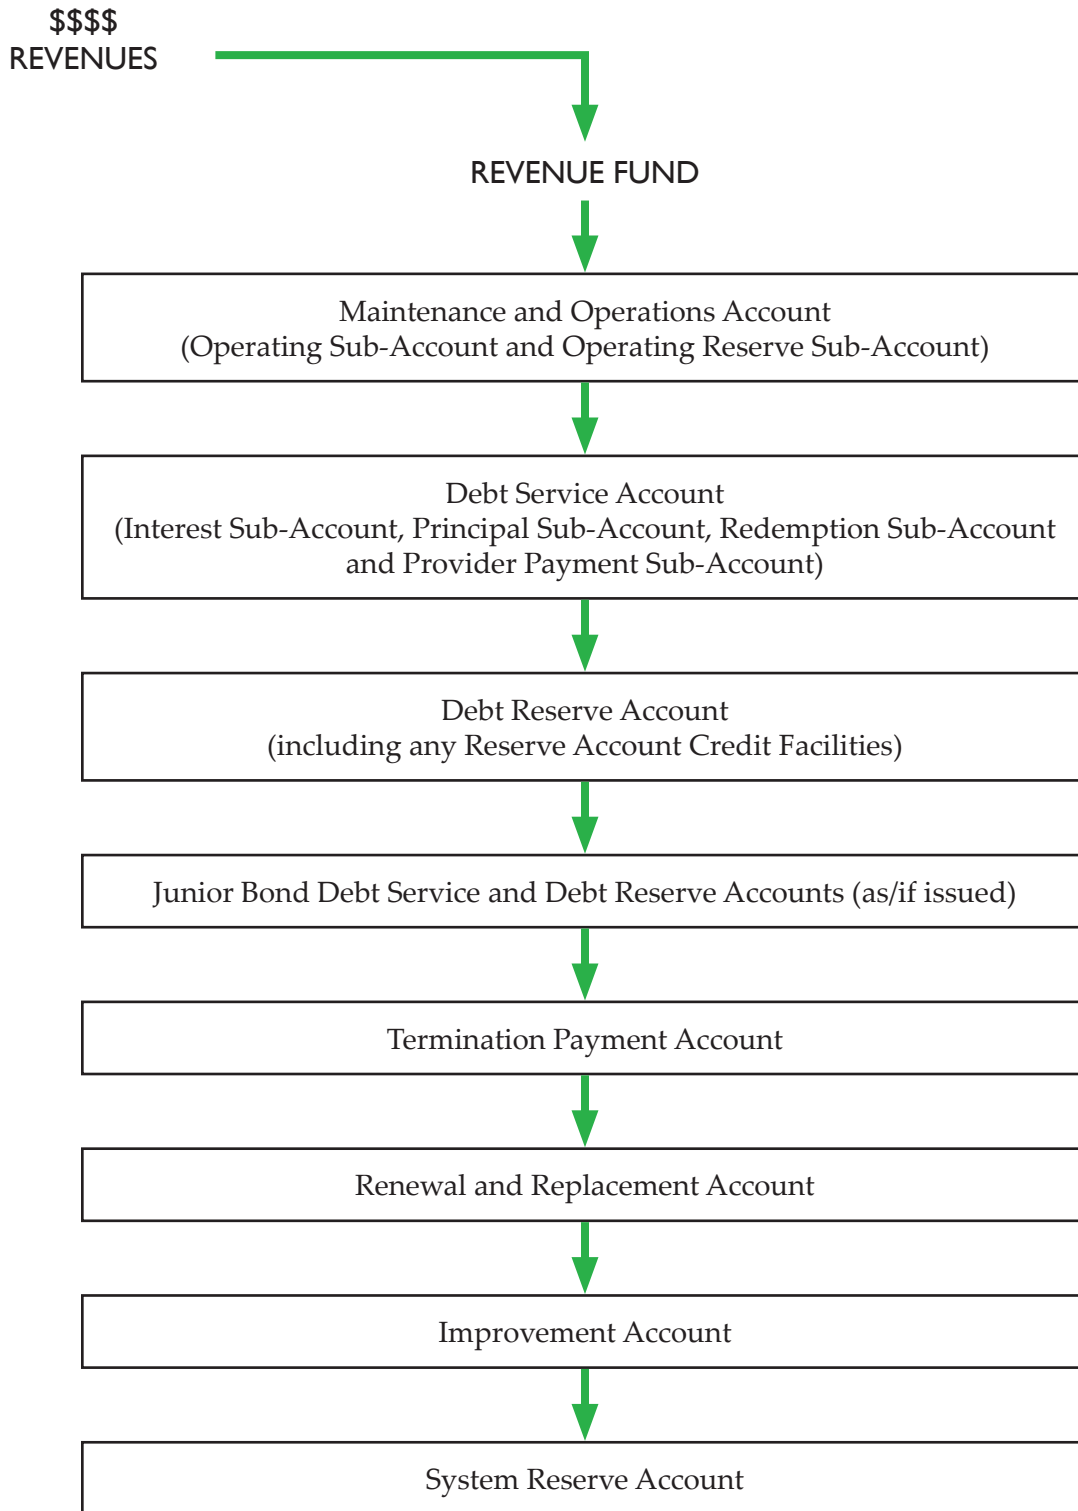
$$$$
REVENUES

REVENUE FUND

Maintenance and Operations Account
(Operating Sub-Account and Operating Reserve Sub-Account)

Debt Service Account
(Interest Sub-Account, Principal Sub-Account, Redemption Sub-Account and Provider Payment Sub-Account)

Debt Reserve Account
(including any Reserve Account Credit Facilities)

Junior Bond Debt Service and Debt Reserve Accounts (as/if issued)

Termination Payment Account

Renewal and Replacement Account

Improvement Account

System Reserve Account